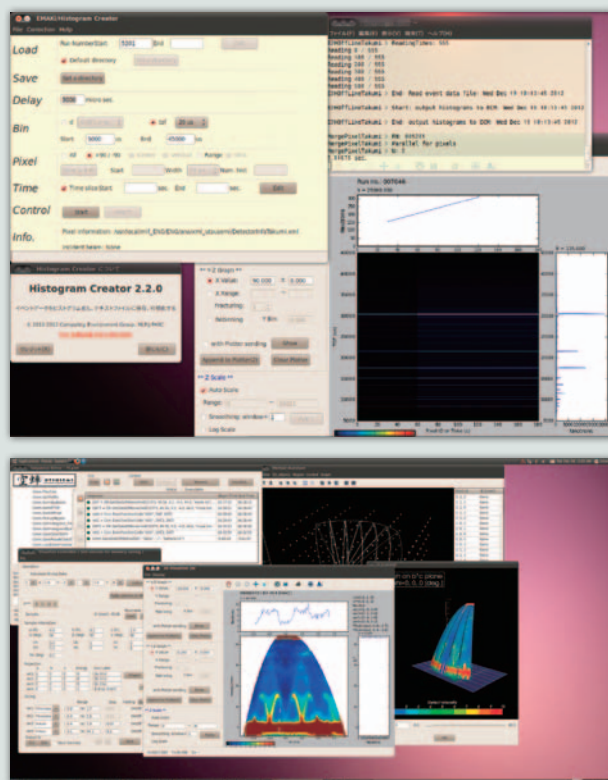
EMAKI Histogram Creator

File Connection Help

Load

Run Number Start 5201 End

Default directory

Save

Set directory

Delay

micro sec

Bin

Start 5000 ns End 45000 ns

Pixel

All

Time

Time slice Start End

Control

Start

Info.

Pixel information:

Histogram Creator 2.2.0

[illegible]

© 2011-2012 Computing Environment Group, KEK/J-PARC

EMOfflineTakumi : ReadingTimes: 555

Reading 0 : 555

Reading 100 : 555

Reading 200 : 555

Reading 300 : 555

Reading 400 : 555

Reading 500 : 555

EMOfflineTakumi : End: Read event data file: Wed Dec 19 18:43:45 2012

EMOfflineTakumi : Start: output histograms to DCM: Wed Dec 19 18:43:45 2012

EMOfflineTakumi : End: output histograms to DCM: Wed Dec 19 18:43:45 2012

MergePixelTakumi : RN: 005201

MergePixelTakumi : Parallel for pixels

MergePixelTakumi : N: 0

Run no. 005046

X Values

X Range

Rebinning

with Plotter sending

Show

Z Scale

Auto Scale

Range

Smoothing: window=

Log Scale